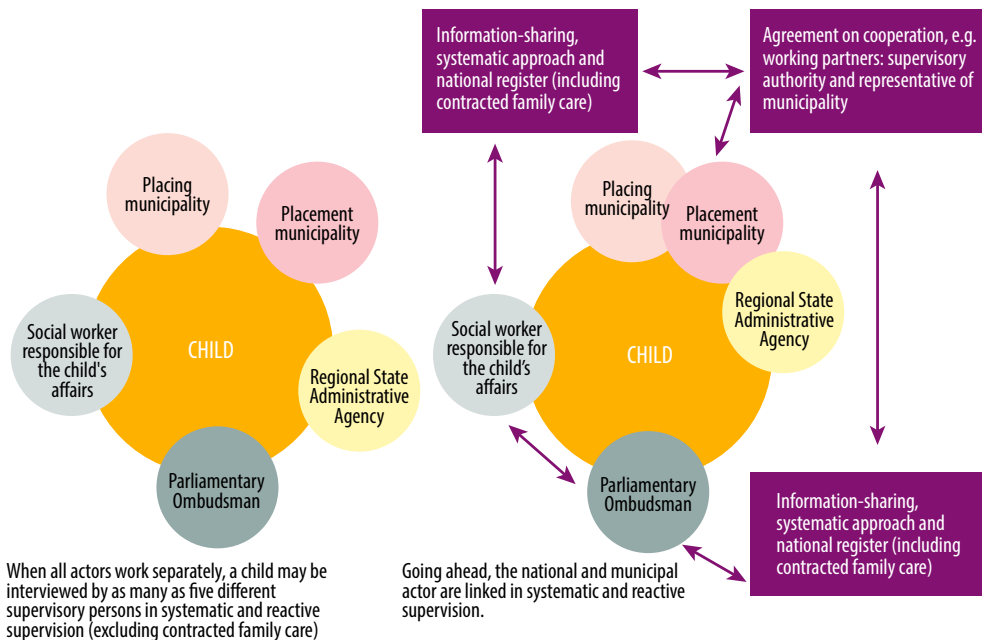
Placing municipality

Placement municipality

Social worker responsible for the child's affairs

CHILD

Regional State Administrative Agency

Parliamentary Ombudsman

When all actors work separately, a child may be interviewed by as many as five different supervisory persons in systematic and reactive supervision (excluding contracted family care)

Information-sharing, systematic approach and national register (including contracted family care)

Agreement on cooperation, e.g. working partners: supervisory authority and representative of municipality

Placing municipality

Placement municipality

Social worker responsible for the child's affairs

CHILD

Regional State Administrative Agency

Parliamentary Ombudsman

Information-sharing, systematic approach and national register (including contracted family care)

Going ahead, the national and municipal actor are linked in systematic and reactive supervision.